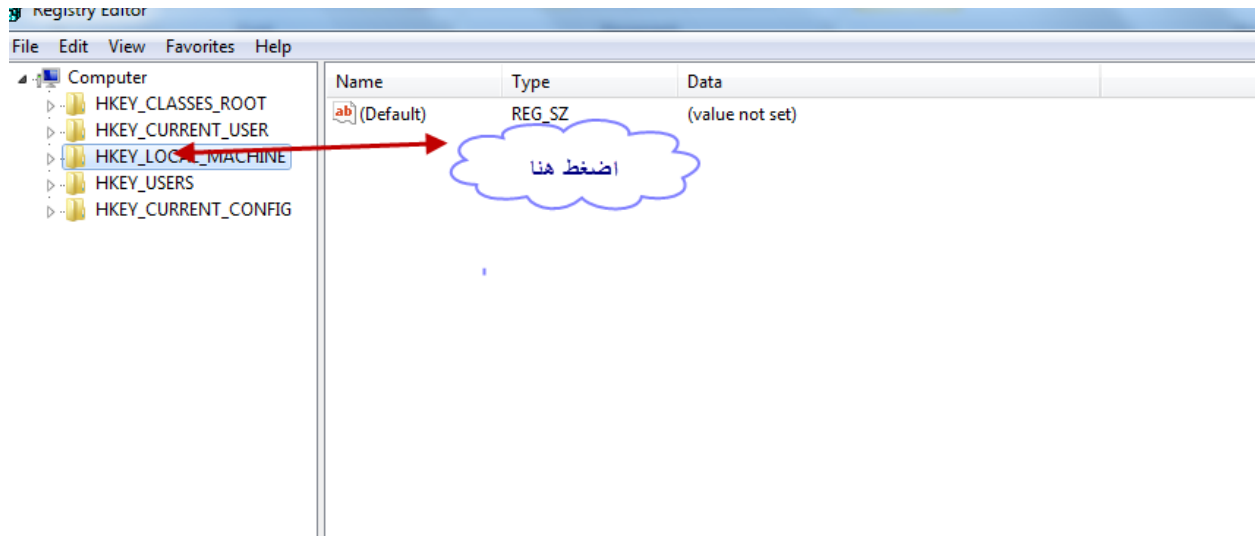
Registry Editor

File Edit View Favorites Help

Computer
HKEY_CLASSES_ROOT
HKEY_CURRENT_USER
HKEY_LOCAL_MACHINE
HKEY_USERS
HKEY_CURRENT_CONFIG

| Name | Type | Data |
|---|---|---|
| (Default) | REG_SZ | (value not set) |

اضغط هنا